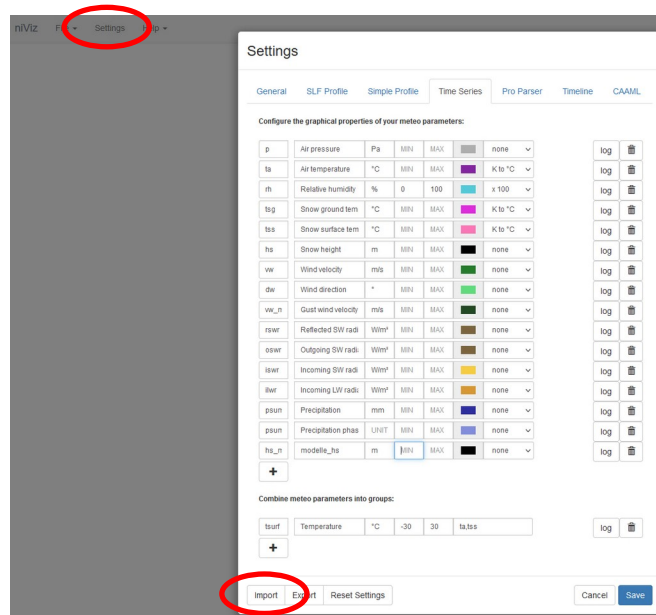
niViz File Settings Help

Settings

General SLF Profile Simple Profile Time Series Pro Parser Timeline CAAML

Configure the graphical properties of your meteo parameters:

| p | Air pressure | Pa | MIN | MAX | none | log |
|---|---|---|---|---|---|---|
| ta | Air temperature | °C | MIN | MAX | K to °C | log |
| rh | Relative humidity | % | 0 | 100 | x 100 | log |
| tsg | Snow ground tem | °C | MIN | MAX | K to °C | log |
| tss | Snow surface tem | °C | MIN | MAX | K to °C | log |
| hs | Snow height | m | MIN | MAX | none | log |
| vw | Wind velocity | m/s | MIN | MAX | none | log |
| dw | Wind direction | ° | MIN | MAX | none | log |
| vw_m | Gust wind velocity | m/s | MIN | MAX | none | log |
| rswr | Reflected SW radi | W/m² | MIN | MAX | none | log |
| oswr | Outgoing SW radi | W/m² | MIN | MAX | none | log |
| iswr | Incoming SW radi | W/m² | MIN | MAX | none | log |
| ilwr | Incoming LW radi | W/m² | MIN | MAX | none | log |
| psum | Precipitation | mm | MIN | MAX | none | log |
| psum | Precipitation phas | UNIT | MIN | MAX | none | log |
| hs_m | modelle_hs | m | MIN | MAX | none | log |

+

Combine meteo parameters into groups:

| tsurf | Temperature | °C | -30 | 30 | ta,tss | log |
|---|---|---|---|---|---|---|

+

Import Export Reset Settings Cancel Save